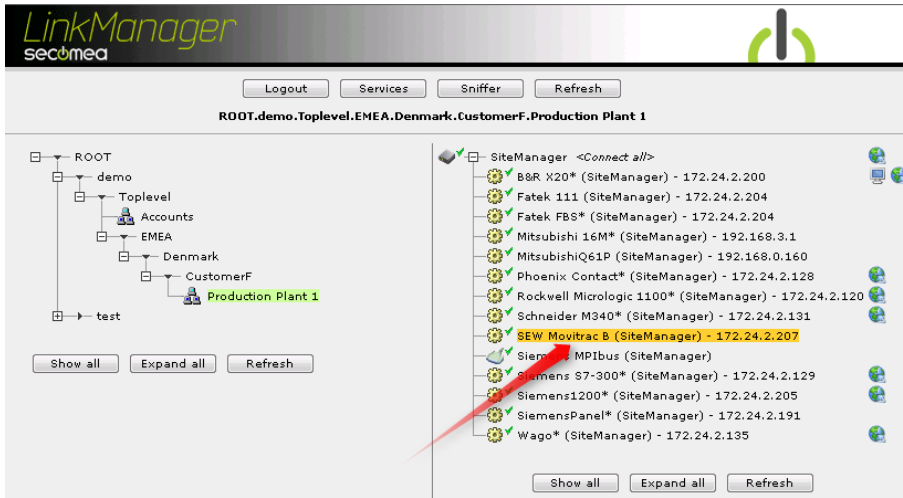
LinkManager
secomea

Logout Services Sniffer Refresh

ROOT.demo.Toplevel.EMEA.Denmark.CustomerF.Production Plant 1

ROOT
demo
Toplevel
Accounts
EMEA
Denmark
CustomerF
Production Plant 1
test

Show all Expand all Refresh

SiteManager <Connect all>
B&R X20* (SiteManager) - 172.24.2.200
Fatek 111 (SiteManager) - 172.24.2.204
Fatek FBS* (SiteManager) - 172.24.2.204
Mitsubishi 16M* (SiteManager) - 192.168.3.1
MitsubishiQ61P (SiteManager) - 192.168.0.160
Phoenix Contact* (SiteManager) - 172.24.2.128
Rockwell Micrologic 1100* (SiteManager) - 172.24.2.120
Schneider M340* (SiteManager) - 172.24.2.131
SEW Movitrac B (SiteManager) - 172.24.2.207
Siem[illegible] MPIbus (SiteManager)
Siemens S7-300* (SiteManager) - 172.24.2.129
Siemens1200* (SiteManager) - 172.24.2.205
SiemensPanel* (SiteManager) - 172.24.2.191
Wago* (SiteManager) - 172.24.2.135

Show all Expand all Refresh